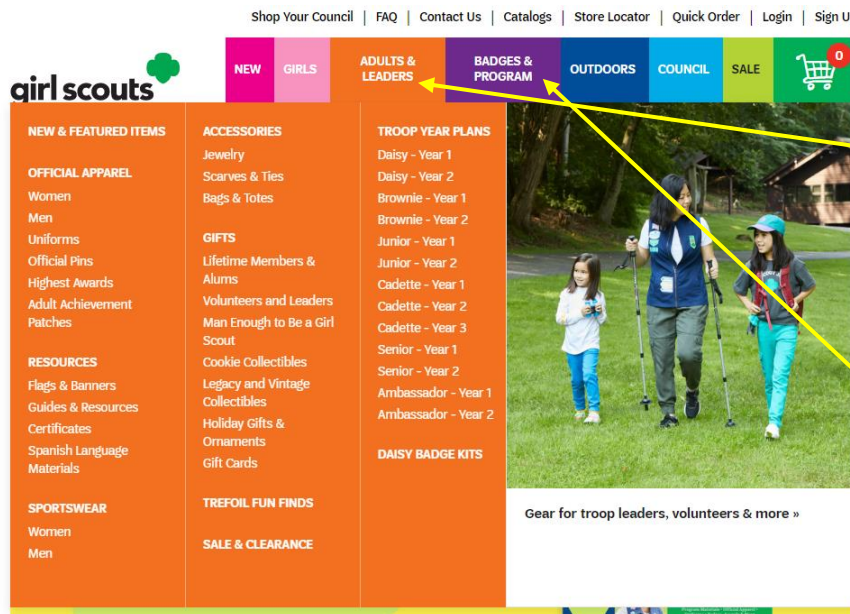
Shop Your Council | FAQ | Contact Us | Catalogs | Store Locator | Quick Order | Login | Sign U

girl scouts

NEW GIRLS ADULTS & LEADERS BADGES & PROGRAM OUTDOORS COUNCIL SALE 0

NEW & FEATURED ITEMS

OFFICIAL APPAREL
Women
Men
Uniforms
Official Pins
Highest Awards
Adult Achievement Patches

RESOURCES
Flags & Banners
Guides & Resources
Certificates
Spanish Language Materials

SPORTSWEAR
Women
Men

ACCESSORIES
Jewelry
Scarves & Ties
Bags & Totes

GIFTS
Lifetime Members & Alums
Volunteers and Leaders
Man Enough to Be a Girl Scout
Cookie Collectibles
Legacy and Vintage Collectibles
Holiday Gifts & Ornaments
Gift Cards

TREFOIL FUN FINDS

SALE & CLEARANCE

TROOP YEAR PLANS
Daisy - Year 1
Daisy - Year 2
Brownie - Year 1
Brownie - Year 2
Junior - Year 1
Junior - Year 2
Cadette - Year 1
Cadette - Year 2
Cadette - Year 3
Senior - Year 1
Senior - Year 2
Ambassador - Year 1
Ambassador - Year 2

DAISY BADGE KITS

Gear for troop leaders, volunteers & more »